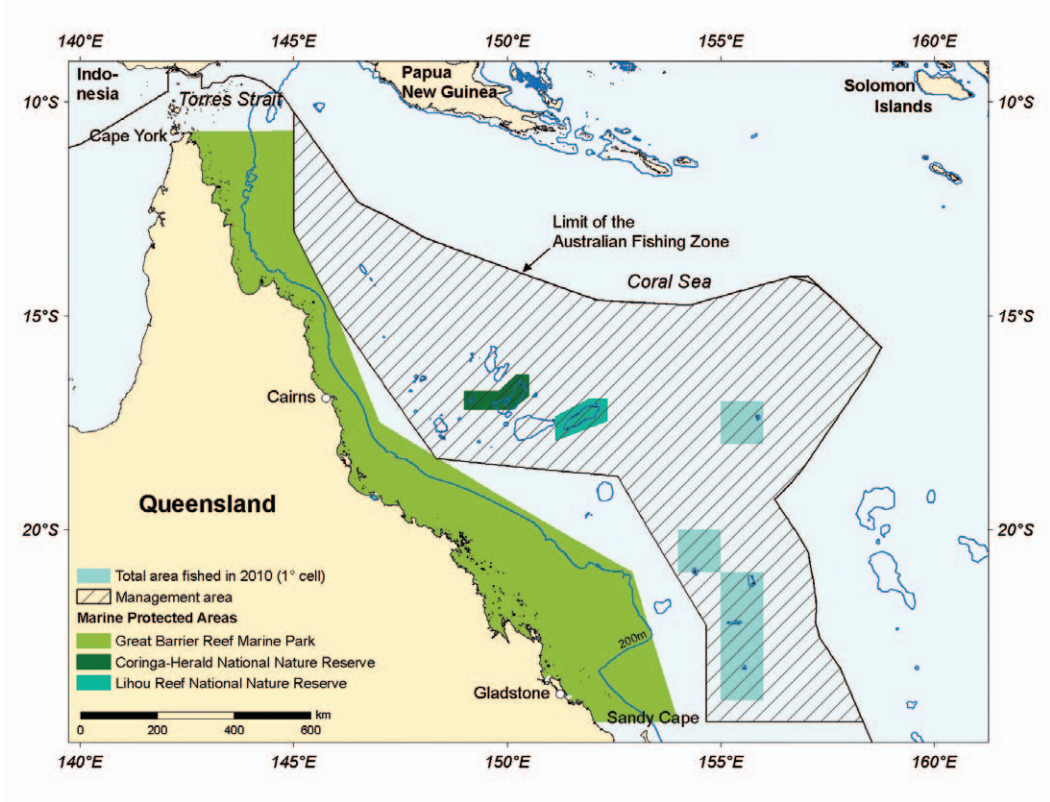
140°E 145°E 150°E 155°E 160°E

10°S 10°S

Indonesia

Torres Strait

Papua New Guinea

Solomon Islands

Cape York

Limit of the Australian Fishing Zone

Coral Sea

15°S 15°S

Cairns

Queensland

20°S 20°S

Total area fished in 2010 (1° cell)

Management area

Marine Protected Areas

Great Barrier Reef Marine Park

Coringa-Herald National Nature Reserve

Lihou Reef National Nature Reserve

200m

Gladstone

Sandy Cape

0 200 400 600 km

140°E 145°E 150°E 155°E 160°E